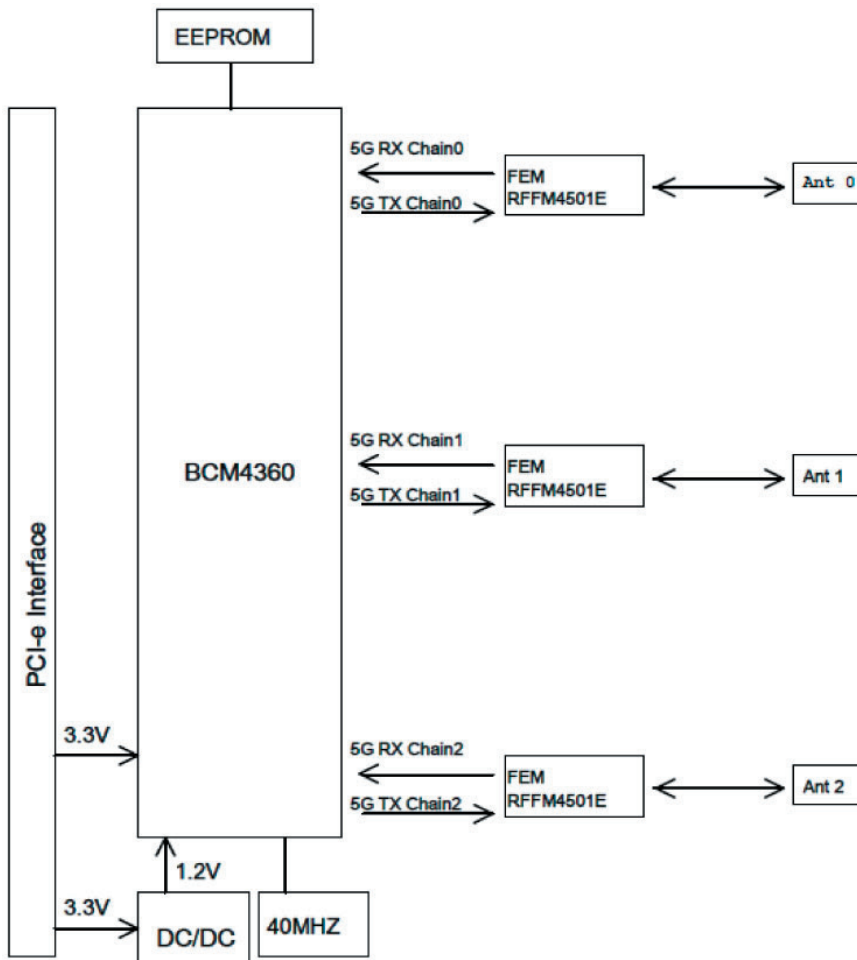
EEPROM

PCI-e Interface

BCM4360

5G RX Chain0
5G TX Chain0
FEM
RFFM4501E
Ant 0

5G RX Chain1
5G TX Chain1
FEM
RFFM4501E
Ant 1

5G RX Chain2
5G TX Chain2
FEM
RFFM4501E
Ant 2

3.3V
3.3V
1.2V
DC/DC
40MHZ